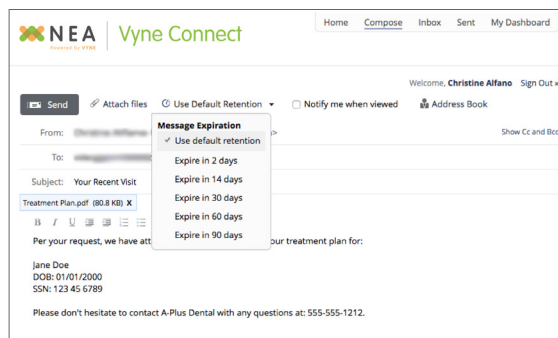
NEA
Powered by VYNE
Vyne Connect

Home Compose Inbox Sent My Dashboard

Welcome, Christine Alfano Sign Out »

Send Attach files Use Default Retention ▾ Notify me when viewed Address Book

From: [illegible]

To: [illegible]

Show Cc and Bcc

Subject: Your Recent Visit

Treatment Plan.pdf (80.8 KB) X

Message Expiration
✓ Use default retention
Expire in 2 days
Expire in 14 days
Expire in 30 days
Expire in 60 days
Expire in 90 days

Per your request, we have att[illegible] our treatment plan for:

Jane Doe
DOB: 01/01/2000
SSN: 123 45 6789

Please don't hesitate to contact A-Plus Dental with any questions at: 555-555-1212.